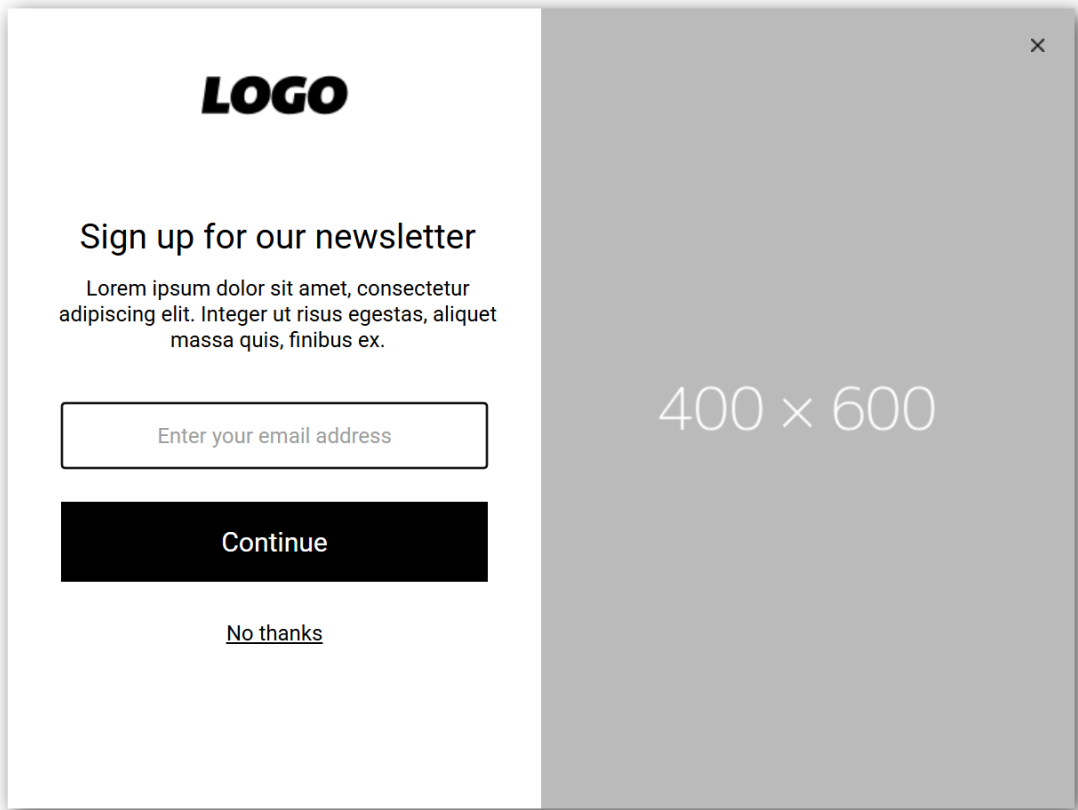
LOGO

Sign up for our newsletter

Lorem ipsum dolor sit amet, consectetur adipiscing elit. Integer ut risus egestas, aliquet massa quis, finibus ex.

Enter your email address

Continue

No thanks

×

400 × 600